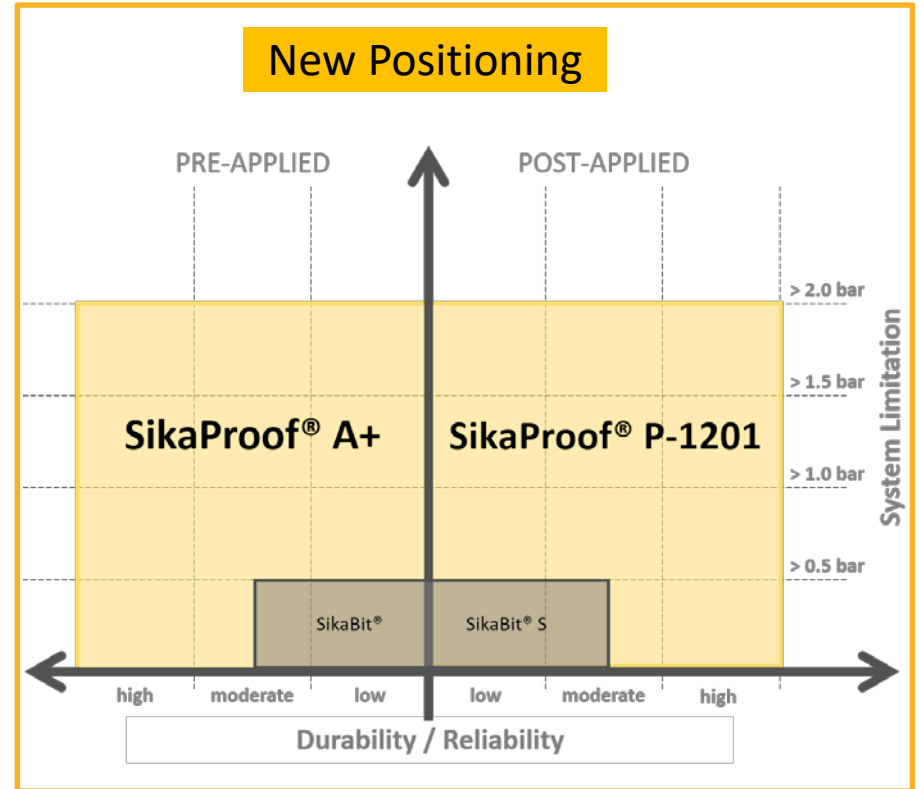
New Positioning

PRE-APPLIED

POST-APPLIED

> 2.0 bar

> 1.5 bar

> 1.0 bar

> 0.5 bar

System Limitation

SikaProof® A+

SikaProof® P-1201

SikaBit®

SikaBit® S

high

moderate

low

low

moderate

high

Durability / Reliability